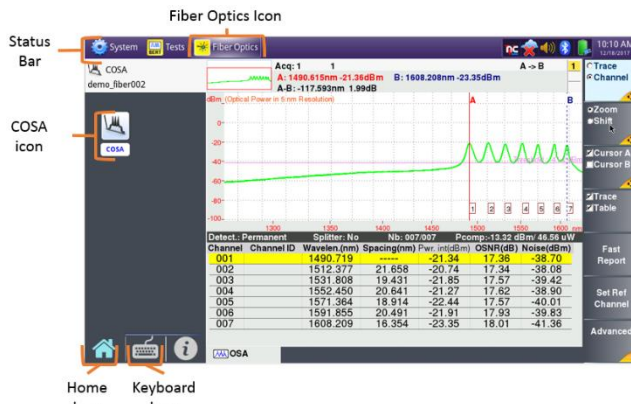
Fiber Optics Icon

Status Bar

System Tests Fiber Optics

10:10 AM 12/18/2017

COSA demo_fiber002

COSA icon

COSA

Acq: 1 1 A -> B 1

A: 1490.615nm -21.36dBm B: 1608.208nm -23.35dBm

A-B: -117.599nm 1.99dB

dBm (Optical Power in 5 nm Resolution)

A B

0
-20
-40
-60
-80
-100

1300 1350 1400 1450 1500 1550 1600 nm

1 2 3 4 5 6 7

Detect.: Permanent Splitter: No Nb: 007/007 Pcomp: -13.32 dBm/ 46.56 uW

| Channel | Channel ID | Wavelen.(nm) | Spacing(nm) | Pwr. int(dBm) | OSNR(dB) | Noise(dBm) |
|---|---|---|---|---|---|---|
| 001 | | 1490.719 | ----- | -21.34 | 17.36 | -38.70 |
| 002 | | 1512.377 | 21.658 | -20.74 | 17.34 | -38.08 |
| 003 | | 1531.808 | 19.431 | -21.85 | 17.57 | -39.42 |
| 004 | | 1552.450 | 20.641 | -21.27 | 17.62 | -38.90 |
| 005 | | 1571.364 | 18.914 | -22.44 | 17.57 | -40.01 |
| 006 | | 1591.855 | 20.491 | -21.91 | 17.93 | -39.83 |
| 007 | | 1608.209 | 16.354 | -23.35 | 18.01 | -41.36 |

OSA

Trace
Channel

Zoom
Shift

Cursor A
Cursor B

Trace
Table

Fast Report

Set Ref Channel

Advanced

Home

Keyboard